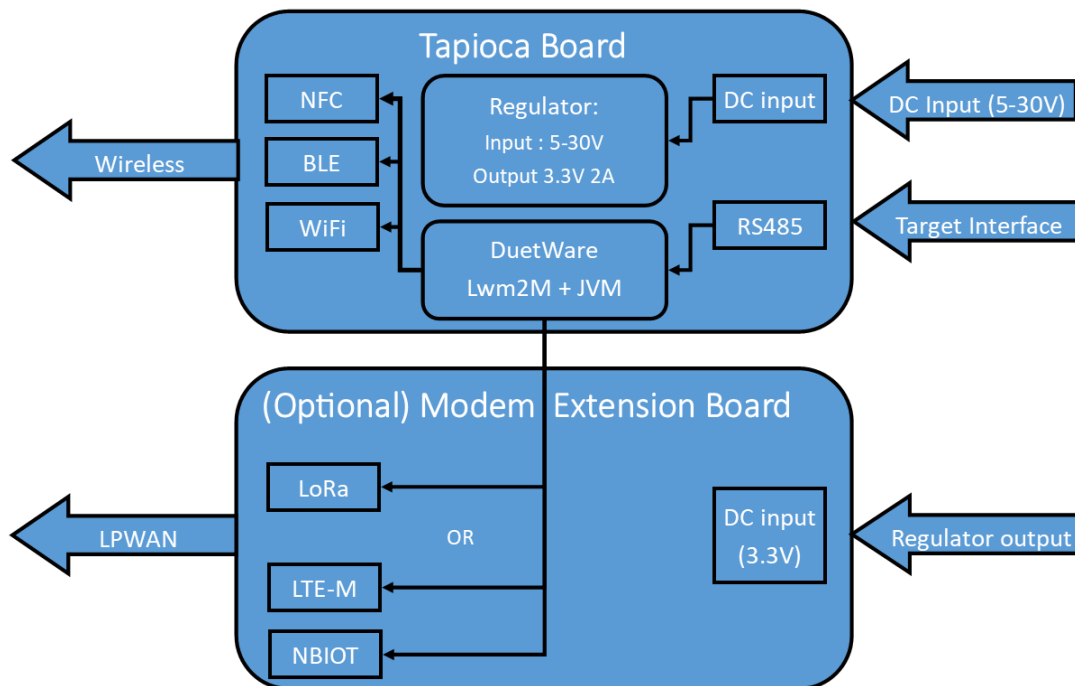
Tapioca Board

NFC

BLE

WiFi

Regulator:
Input : 5-30V
Output 3.3V 2A

DC input

DC Input (5-30V)

Wireless

DuetWare
Lwm2M + JVM

RS485

Target Interface

(Optional) Modem Extension Board

LoRa

OR

LTE-M

NBIOT

LPWAN

DC input
(3.3V)

Regulator output